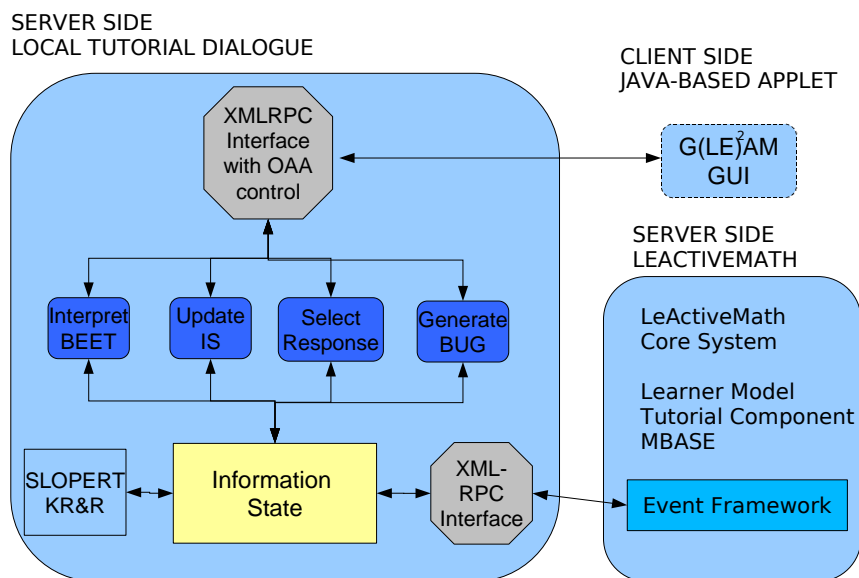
SERVER SIDE
LOCAL TUTORIAL DIALOGUE

CLIENT SIDE
JAVA-BASED APPLET

XMLRPC Interface with OAA control

G(LE)$^2$AM GUI

SERVER SIDE
LEACTIVEMATH

Interpret BEET

Update IS

Select Response

Generate BUG

LeActiveMath Core System

Learner Model
Tutorial Component
MBASE

SLOPERT KR&R

Information State

XML-RPC Interface

Event Framework